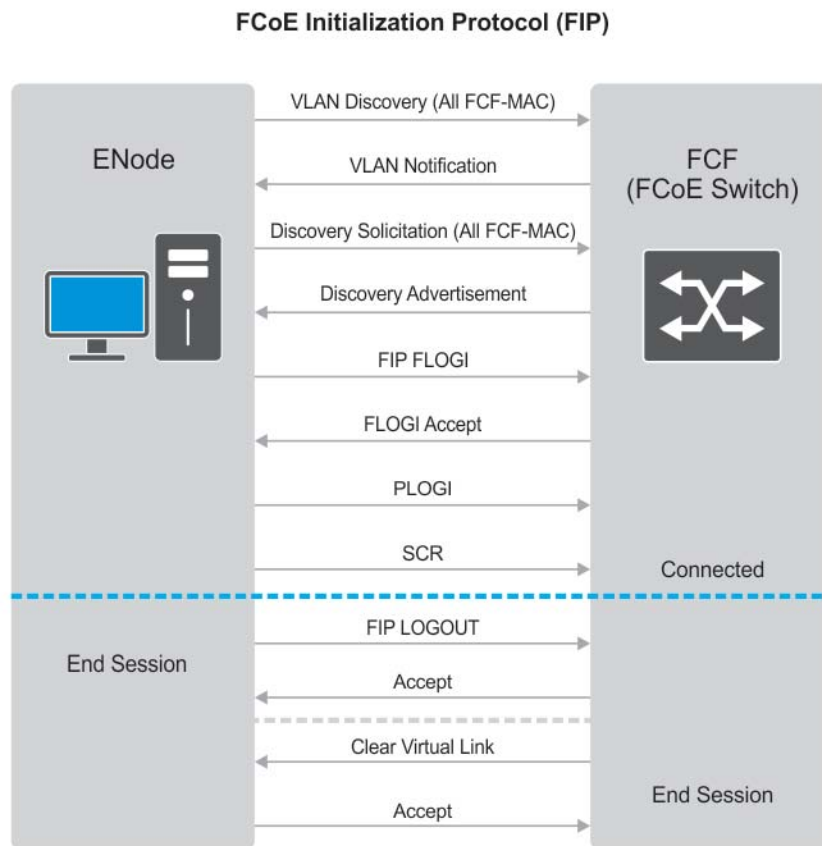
FCoE Initialization Protocol (FIP)

ENode

VLAN Discovery (All FCF-MAC)

FCF
(FCoE Switch)

VLAN Notification

Discovery Solicitation (All FCF-MAC)

Discovery Advertisement

FIP FLOGI

FLOGI Accept

PLOGI

SCR

Connected

End Session

FIP LOGOUT

Accept

Clear Virtual Link

Accept

End Session